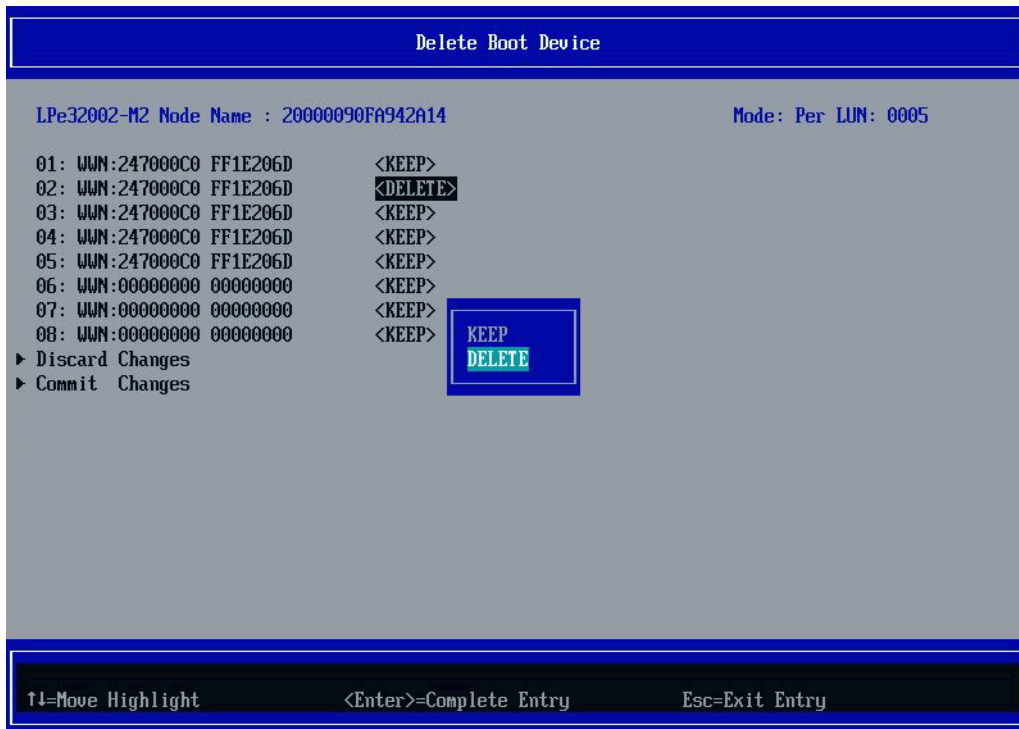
Delete Boot Device

LPe32002-M2 Node Name : 20000090FA942A14

Mode: Per LUN: 0005

01: WWN:247000C0 FF1E206D <KEEP>
02: WWN:247000C0 FF1E206D <DELETE>
03: WWN:247000C0 FF1E206D <KEEP>
04: WWN:247000C0 FF1E206D <KEEP>
05: WWN:247000C0 FF1E206D <KEEP>
06: WWN:00000000 00000000 <KEEP>
07: WWN:00000000 00000000 <KEEP>
08: WWN:00000000 00000000 <KEEP>
▶ Discard Changes
▶ Commit Changes

KEEP
DELETE

↑↓=Move Highlight <Enter>=Complete Entry Esc=Exit Entry